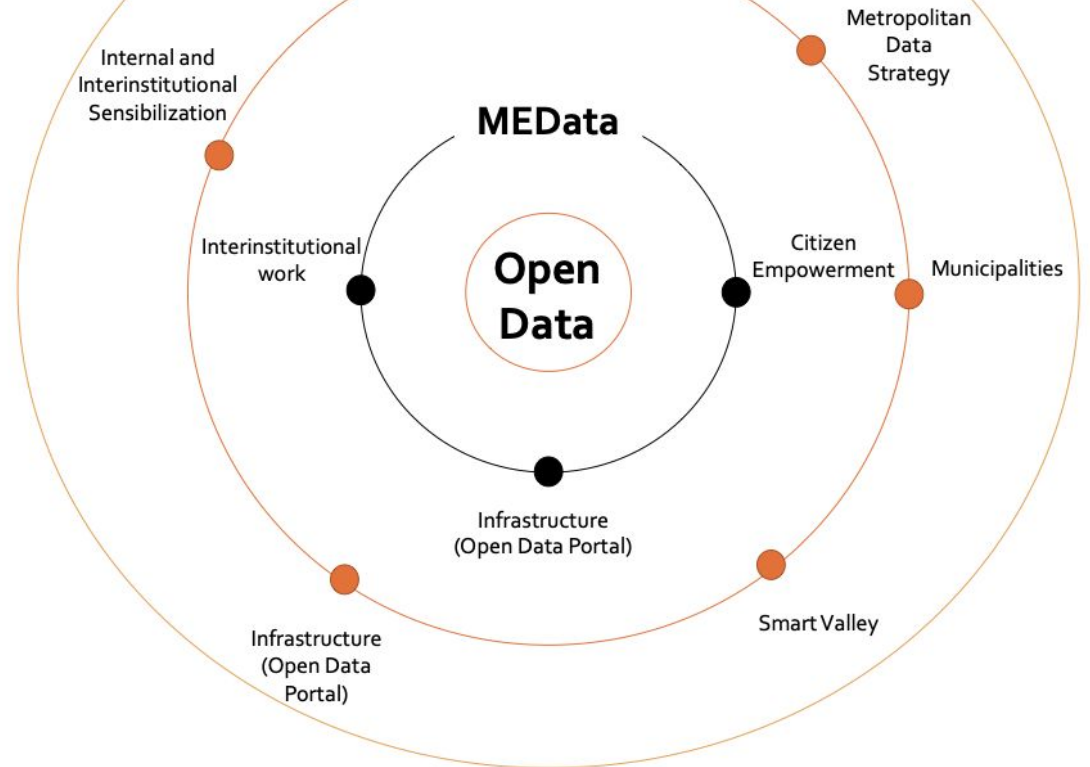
Internal and Interinstitutional Sensibilization

Metropolitan Data Strategy

MEData

Open Data

Interinstitutional work

Citizen Empowerment

Municipalities

Infrastructure (Open Data Portal)

Infrastructure (Open Data Portal)

Smart Valley